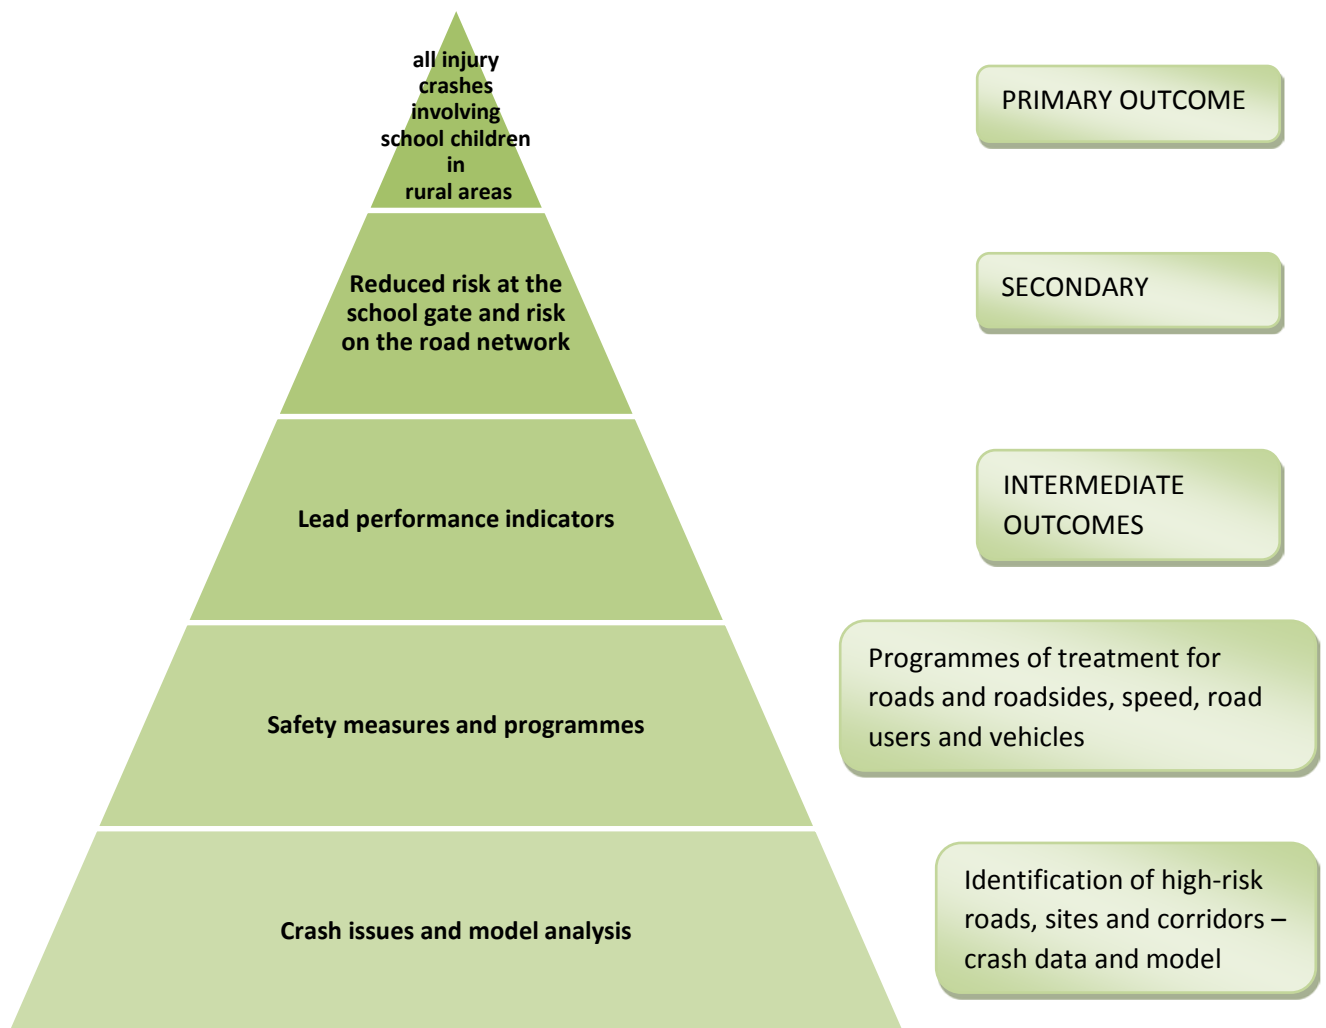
all injury crashes involving school children in rural areas

PRIMARY OUTCOME

Reduced risk at the school gate and risk on the road network

SECONDARY

Lead performance indicators

INTERMEDIATE OUTCOMES

Safety measures and programmes

Programmes of treatment for roads and roadsides, speed, road users and vehicles

Crash issues and model analysis

Identification of high-risk roads, sites and corridors – crash data and model